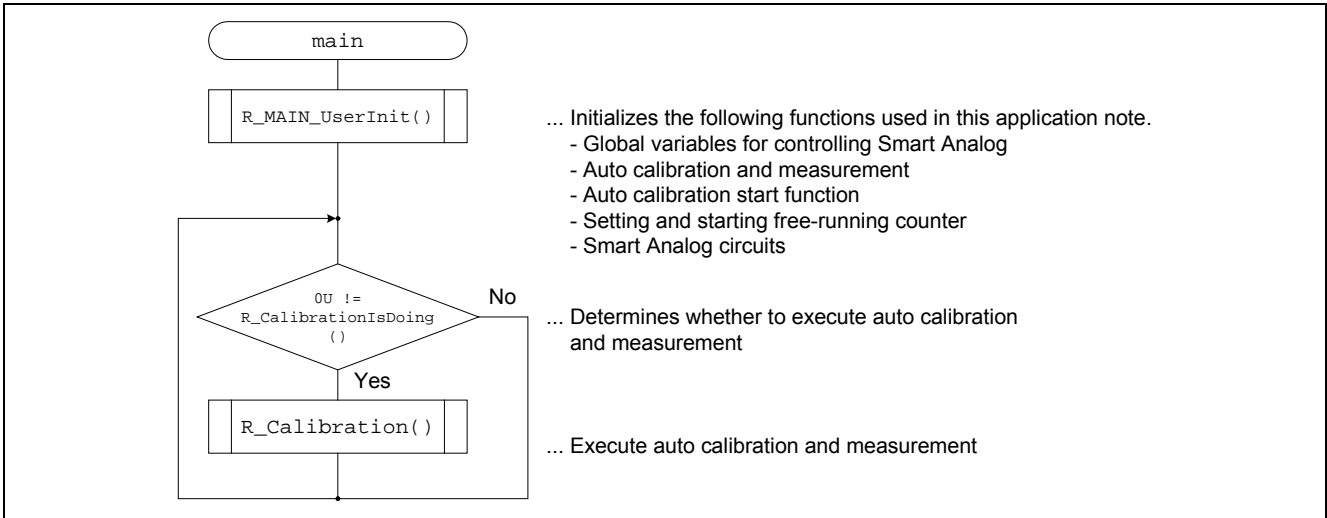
main

R_MAIN_UserInit()

... Initializes the following functions used in this application note.
- Global variables for controlling Smart Analog
- Auto calibration and measurement
- Auto calibration start function
- Setting and starting free-running counter
- Smart Analog circuits

0U != R_CalibrationIsDoing ()

No

... Determines whether to execute auto calibration and measurement

Yes

R_Calibration()

... Execute auto calibration and measurement